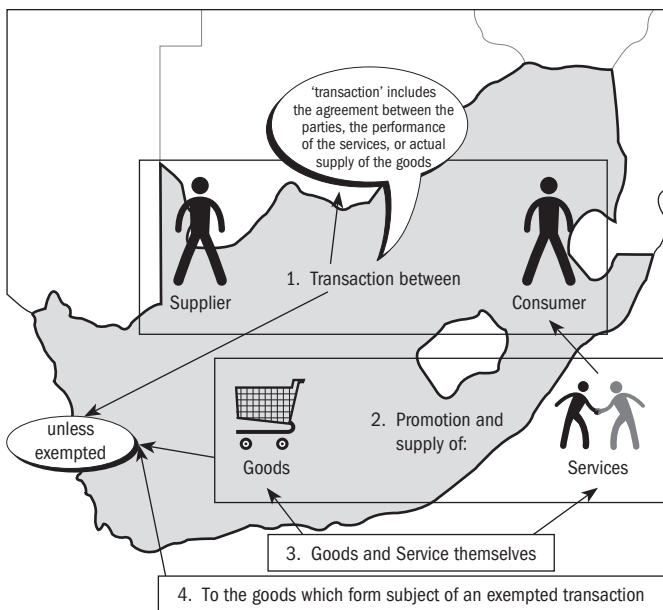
'transaction' includes the agreement between the parties, the performance of the services, or actual supply of the goods

Supplier

1. Transaction between

Consumer

unless exempted

Goods

2. Promotion and supply of:

Services

3. Goods and Service themselves

4. To the goods which form subject of an exempted transaction